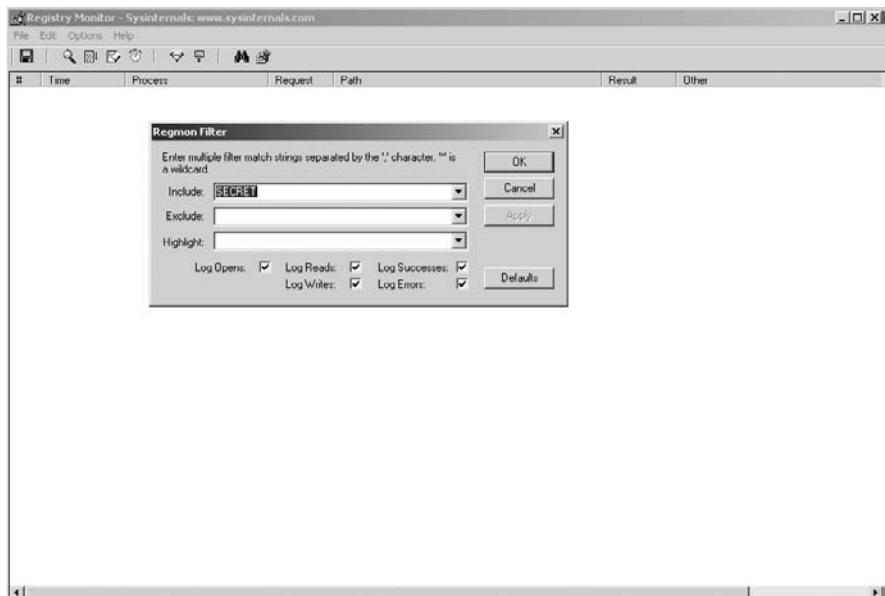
Registry Monitor - Sysinternals: www.sysinternals.com

File Edit Options Help

| # | Time | Process | Request | Path | Result | Other |
|---|---|---|---|---|---|---|

Regmon Filter

Enter multiple filter match strings separated by the ';' character. '*' is a wildcard.

Include: SECRET

Exclude:

Highlight:

Log Opens:
Log Reads:
Log Writes:
Log Successes:
Log Errors:

OK

Cancel

Apply

Defaults